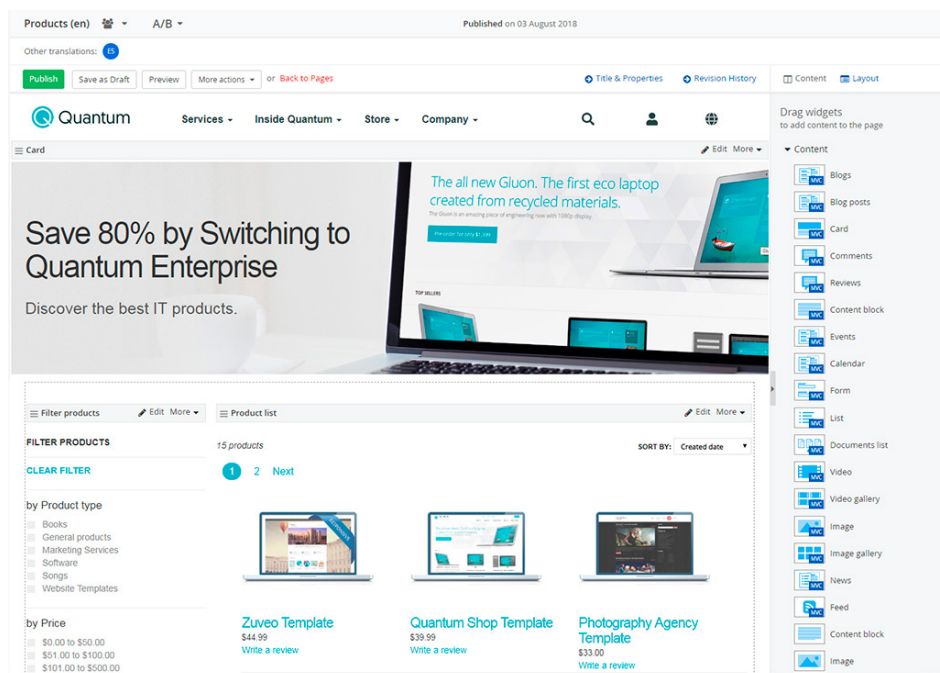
Products (en) A/B

Published on 03 August 2018

Other translations: ES

Publish Save as Draft Preview More actions or Back to Pages

Title & Properties Revision History

Content Layout

Quantum Services Inside Quantum Store Company

Card Edit More

The all new Gluon. The first eco laptop created from recycled materials.

The Gluon is an amazing piece of engineering now with 1080p display

Pre order for only $1,399

TOP SELLERS

Save 80% by Switching to Quantum Enterprise

Discover the best IT products.

Filter products Edit More

FILTER PRODUCTS

CLEAR FILTER

by Product type

Books
General products
Marketing Services
Software
Songs
Website Templates

by Price

$0.00 to $50.00
$51.00 to $100.00
$101.00 to $500.00

Product list Edit More

15 products

SORT BY: Created date

1 2 Next

Zuveo Template
$44.99
Write a review

Quantum Shop Template
$39.99
Write a review

Photography Agency Template
$33.00
Write a review

Drag widgets
to add content to the page

Content

Blogs
Blog posts
Card
Comments
Reviews
Content block
Events
Calendar
Form
List
Documents list
Video
Video gallery
Image
Image gallery
News
Feed
Content block
Image